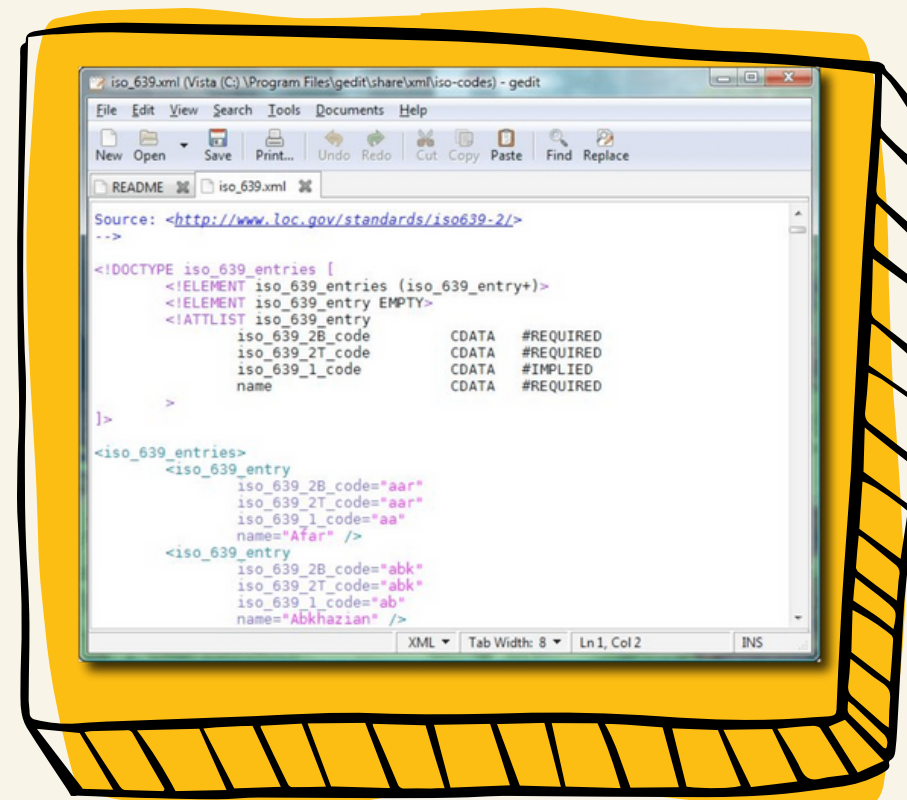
iso_639.xml (Vista (C:) \Program Files\gedit\share\xml\iso-codes) - gedit

File Edit View Search Tools Documents Help

New Open Save Print... Undo Redo Cut Copy Paste Find Replace

README iso_639.xml

Source: <http://www.loc.gov/standards/iso639-2/>
-->

<!DOCTYPE iso_639_entries [
<!ELEMENT iso_639_entries (iso_639_entry+)>
<!ELEMENT iso_639_entry EMPTY>
<!ATTLIST iso_639_entry
iso_639_2B_code CDATA #REQUIRED
iso_639_2T_code CDATA #REQUIRED
iso_639_1_code CDATA #IMPLIED
name CDATA #REQUIRED
>
]>

<iso_639_entries>
<iso_639_entry
iso_639_2B_code="aar"
iso_639_2T_code="aar"
iso_639_1_code="aa"
name="Afar" />
<iso_639_entry
iso_639_2B_code="abk"
iso_639_2T_code="abk"
iso_639_1_code="ab"
name="Abkhazian" />

XML Tab Width: 8 Ln 1, Col 2 INS